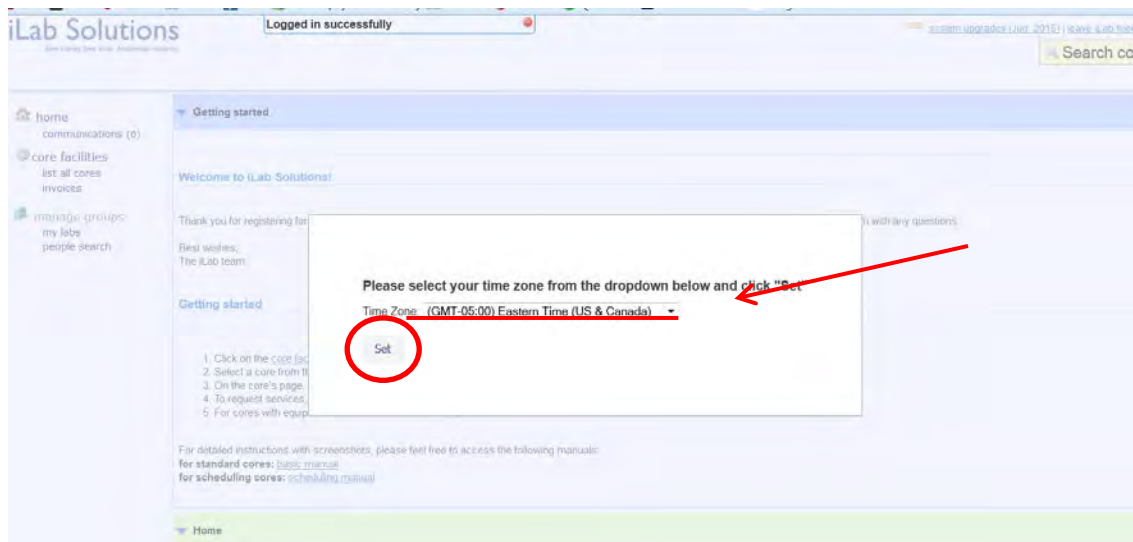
iLab Solutions

Logged in successfully

system upgrades (Jun 2015) | leave iLab fee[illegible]

Search co

home
communications (0)
core facilities
list all cores
invoices
manage groups
my labs
people search

Getting started

Welcome to iLab Solutions!

Thank you for registering for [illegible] with any questions.

Best wishes,
The iLab team

Getting started

1. Click on the core fac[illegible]
2. Select a core from th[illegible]
3. On the core's page, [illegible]
4. To request services, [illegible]
5. For cores with equip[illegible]

For detailed instructions with screenshots, please feel free to access the following manuals:
for standard cores: basic manual
for scheduling cores: scheduling manual

Home

Please select your time zone from the dropdown below and click "Set"

Time Zone (GMT-05:00) Eastern Time (US & Canada)

Set